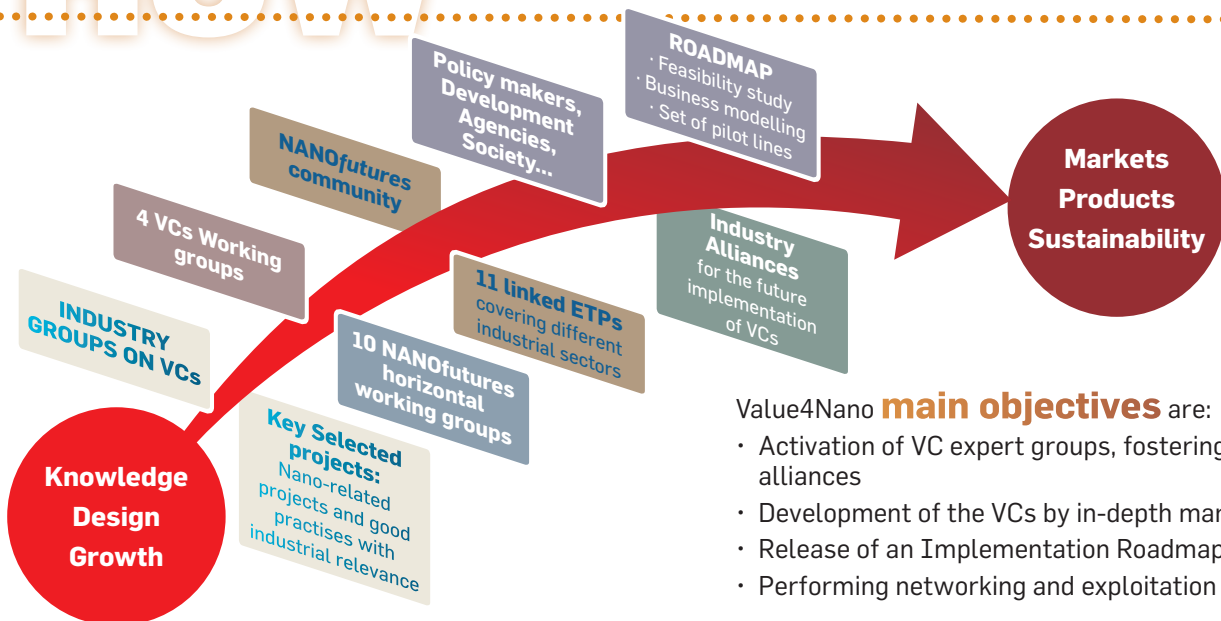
Knowledge
Design
Growth

INDUSTRY GROUPS ON VCs

4 VCs Working groups

NANOfutures community

Policy makers, Development Agencies, Society...

ROADMAP
· Feasibility study
· Business modelling
· Set of pilot lines

Markets
Products
Sustainability

Key Selected projects:
Nano-related projects and good practises with industrial relevance

10 NANOfutures horizontal working groups

11 linked ETPs covering different industrial sectors

Industry Alliances for the future implementation of VCs

Value4Nano main objectives are:

· Activation of VC expert groups, fostering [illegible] alliances
· Development of the VCs by in-depth mar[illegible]
· Release of an Implementation Roadmap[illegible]
· Performing networking and exploitation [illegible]